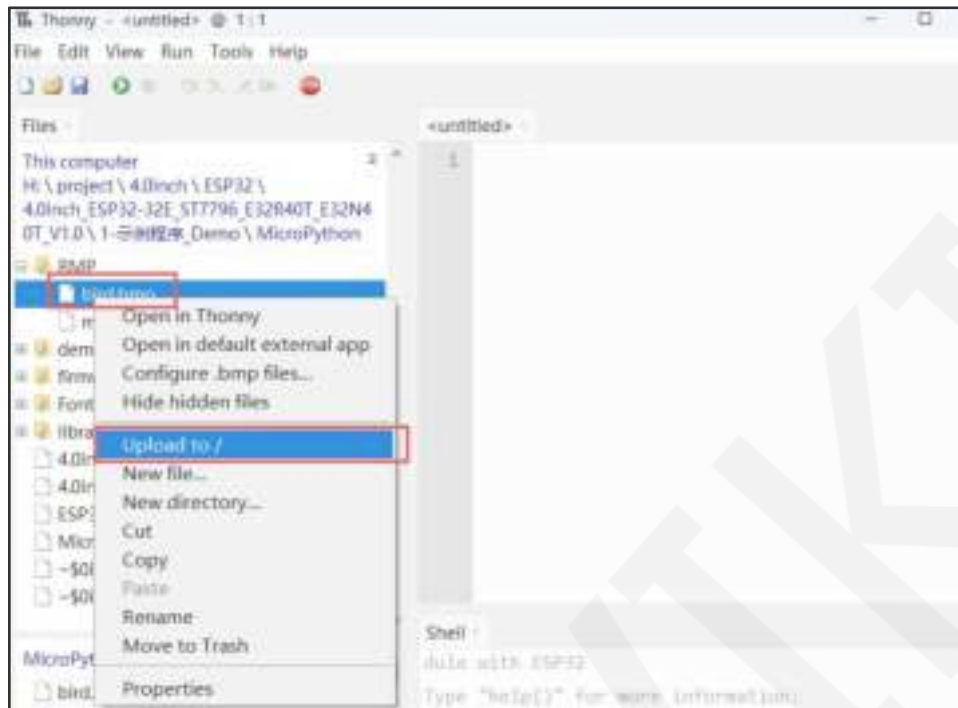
Thonny - <untitled> @ 1:1

File Edit View Run Tools Help

Files

This computer
H: \ project \ 4.0inch \ ESP32 \ 4.0inch_ESP32-32E_ST7796_E32R40T_E32N40T_V1.0 \ 1-示例程序_Demo \ MicroPython

BMP
bird.bmp
m
dem
firm
Font
libra
4.0i
4.0i
ESP3
Micr
~$0
~$0

Open in Thonny
Open in default external app
Configure .bmp files...
Hide hidden files
Upload to /
New file...
New directory...
Cut
Copy
Paste
Rename
Move to Trash
Properties

MicroPyt
bird.

<untitled>
1

Shell
dule with ESP32
Type "help()" for more information.